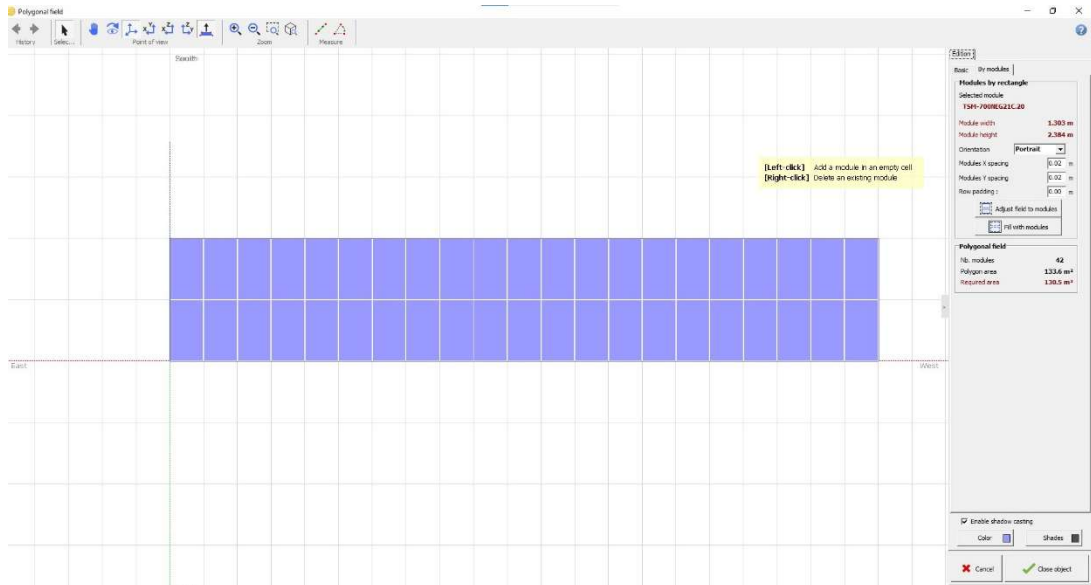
Polygonal field

History Selec... Point of view Zoom Measure

South

[Left-click] Add a module in an empty cell
[Right-click] Delete an existing module

East

West

Edition

Basic By modules

Modules by rectangle

Selected module

TSM-700NEG21C.20

Module width 1.303 m

Module height 2.384 m

Orientation Portrait

Modules X spacing 0.02 m

Modules Y spacing 0.02 m

Row padding : 0.00 m

Adjust field to modules

Fill with modules

Polygonal field

Nb. modules 42

Polygon area 133.6 m²

Required area 130.5 m²

Enable shadow casting

Color

Shades

Cancel

Close object